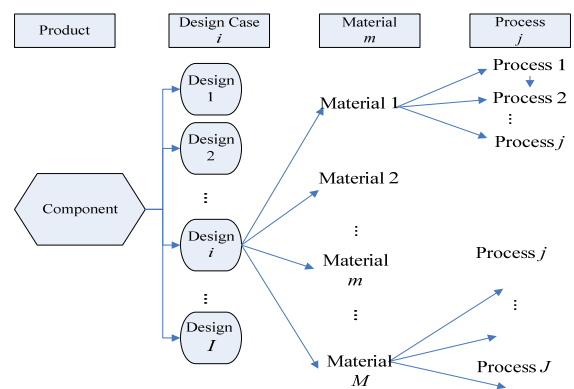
Product

Design Case
$i$

Material
$m$

Process
$j$

Component

Design
1

Design
2

⋮

Design
$i$

⋮

Design
$I$

Material 1

Material 2

⋮

Material
$m$

⋮

Material
$M$

Process 1

Process 2

⋮

Process $j$

Process $j$

⋮

Process $J$